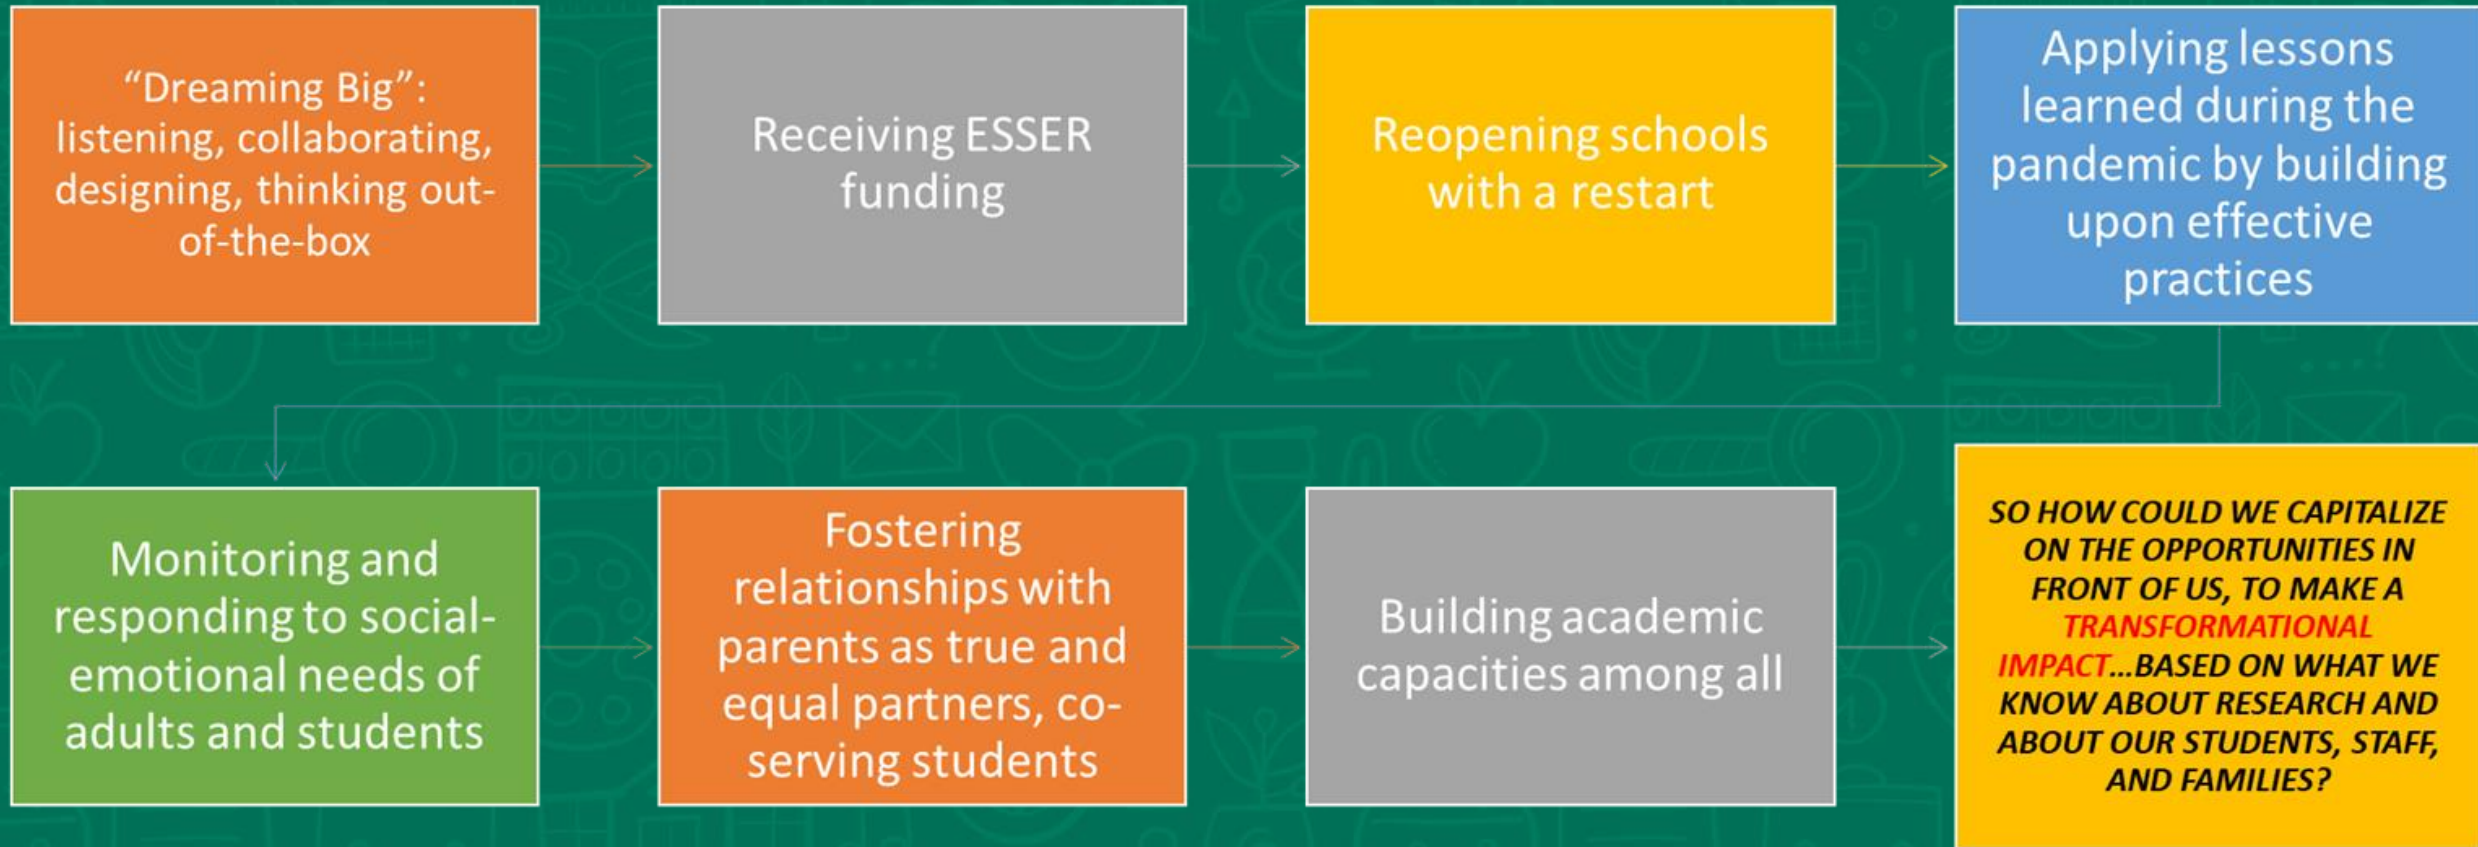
"Dreaming Big": listening, collaborating, designing, thinking out-of-the-box

Receiving ESSER funding

Reopening schools with a restart

Applying lessons learned during the pandemic by building upon effective practices

Monitoring and responding to social-emotional needs of adults and students

Fostering relationships with parents as true and equal partners, co-serving students

Building academic capacities among all

SO HOW COULD WE CAPITALIZE ON THE OPPORTUNITIES IN FRONT OF US, TO MAKE A TRANSFORMATIONAL IMPACT...BASED ON WHAT WE KNOW ABOUT RESEARCH AND ABOUT OUR STUDENTS, STAFF, AND FAMILIES?